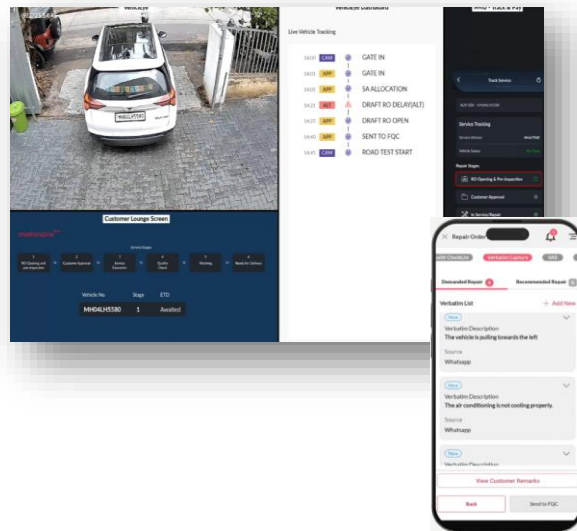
VehicEye

VehicEye Dashboard

MAG - Track & Pay

Live Vehicle Tracking

| | | |
|---|---|---|
| 14:01 | CAM | GATE IN |
| 14:01 | APP | GATE IN |
| 14:05 | APP | SA ALLOCATION |
| 14:21 | ALT | DRAFT RO DELAY(ALT) |
| 14:25 | APP | DRAFT RO OPEN |
| 14:40 | APP | SENT TO FQC |
| 14:45 | CAM | ROAD TEST START |

Track Service

Service Tracking

Repair Stages

RO Opening & Pre-Inspection

Customer Approval

In Service/Repair

Customer Lounge Screen

mahindra

Service Stages

RO Opening and pre inspection

Customer Approval

Service Execution

Quality Check

Washing

Ready for Delivery

Vehicle No | Stage | ETD

MH04LH5380 | 1 | Awaited

Repair Order

Health Checkup

Verbatim Capture

Demanded Repair

Recommended Repair

Verbatim List

+ Add New

New

Verbatim Description
The vehicle is pulling towards the left

Source
Whatsapp

New

Verbatim Description
The air conditioning is not cooling properly.

Source
Whatsapp

New

Verbatim Description

View Customer Remarks

Back

Send to FQC